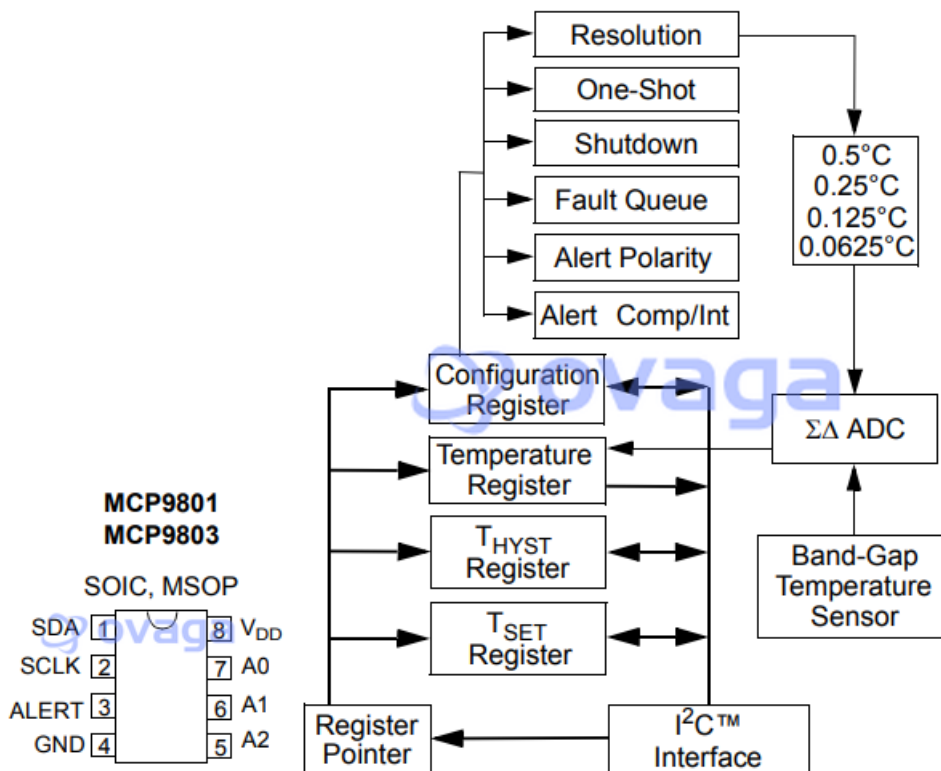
Resolution

One-Shot

Shutdown

Fault Queue

Alert Polarity

Alert Comp/Int

0.5°C
0.25°C
0.125°C
0.0625°C

ovaga

Configuration Register

Temperature Register

$\Sigma\Delta$ ADC

$T_{HYST}$ Register

$T_{SET}$ Register

Band-Gap Temperature Sensor

Register Pointer

$I^2C$™ Interface

MCP9801
MCP9803

SOIC, MSOP

SDA 1
SCLK 2
ALERT 3
GND 4

8 $V_{DD}$
7 A0
6 A1
5 A2

ovaga